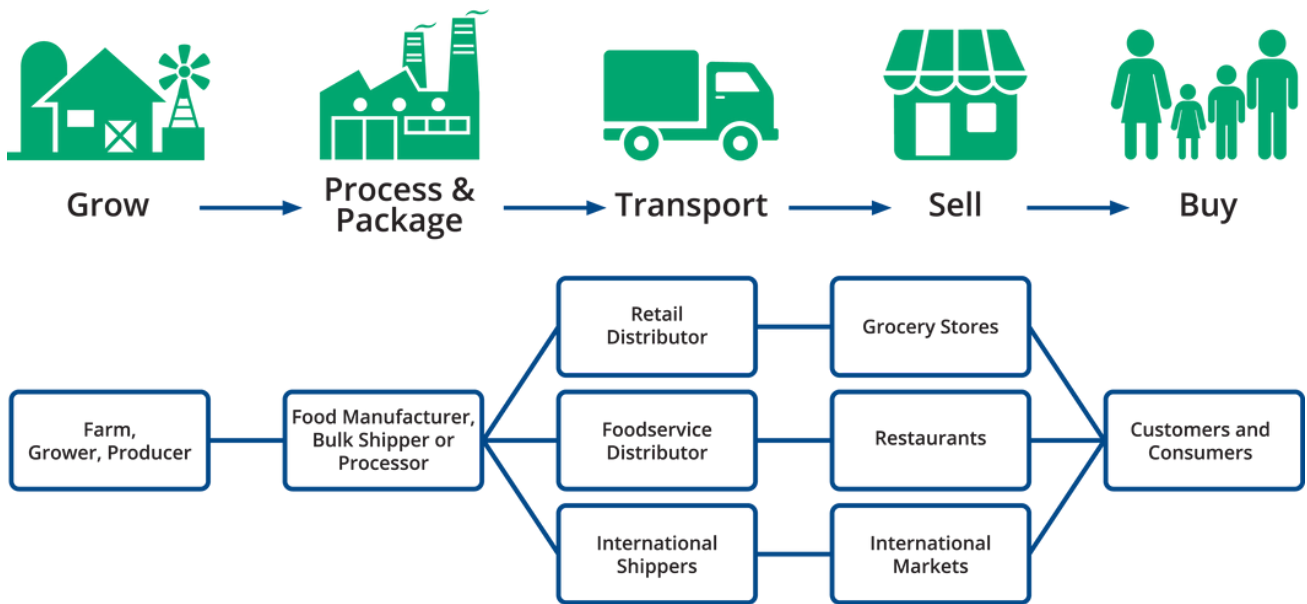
Grow → Process & Package → Transport → Sell → Buy

Farm, Grower, Producer

Food Manufacturer, Bulk Shipper or Processor

Retail Distributor

Foodservice Distributor

International Shippers

Grocery Stores

Restaurants

International Markets

Customers and Consumers